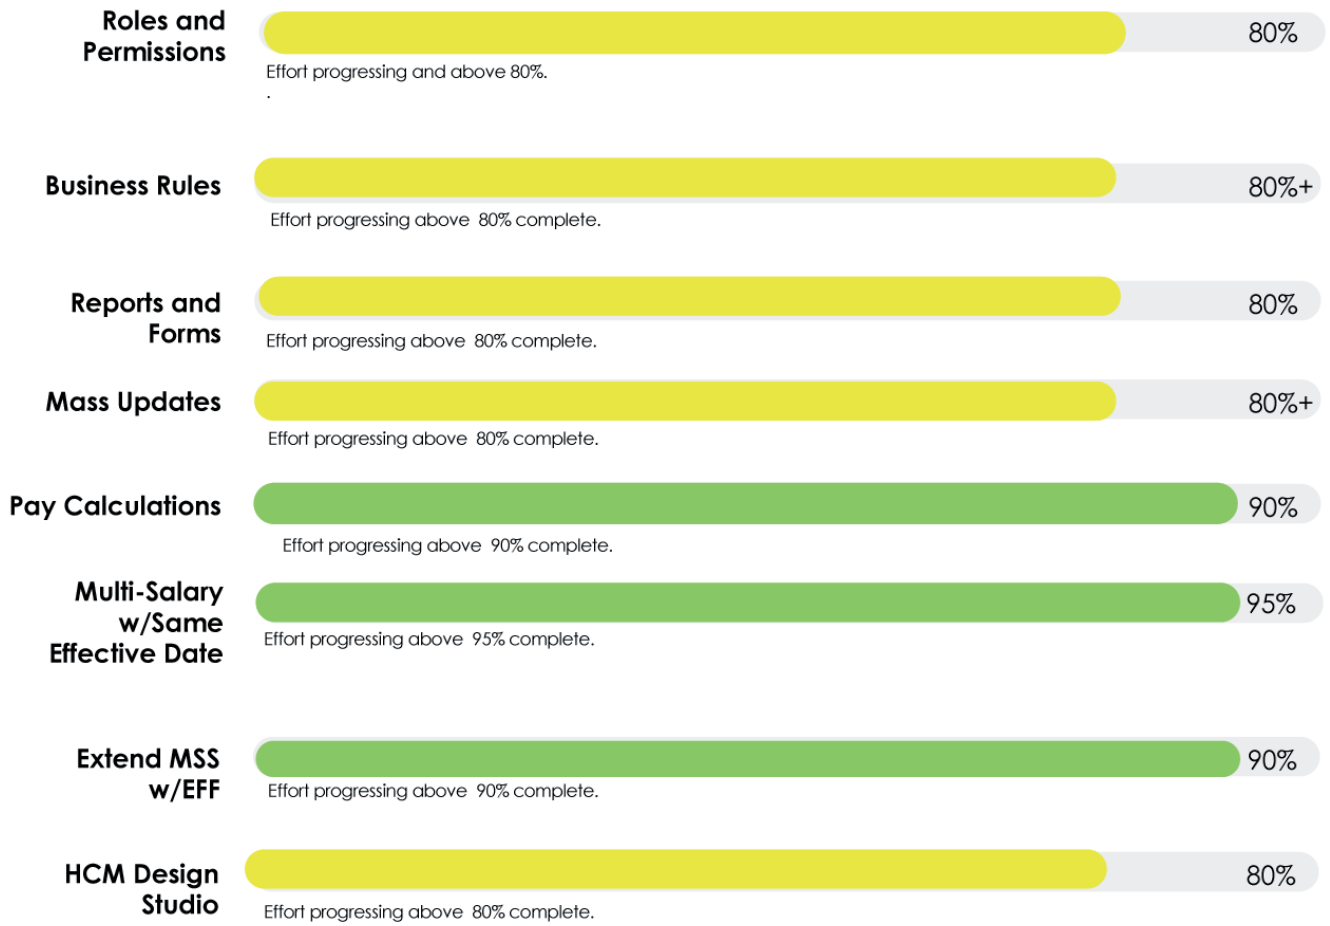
Roles and Permissions
80%
Effort progressing and above 80%.

Business Rules
80%+
Effort progressing above 80% complete.

Reports and Forms
80%
Effort progressing above 80% complete.

Mass Updates
80%+
Effort progressing above 80% complete.

Pay Calculations
90%
Effort progressing above 90% complete.

Multi-Salary w/Same Effective Date
95%
Effort progressing above 95% complete.

Extend MSS w/EFF
90%
Effort progressing above 90% complete.

HCM Design Studio
80%
Effort progressing above 80% complete.